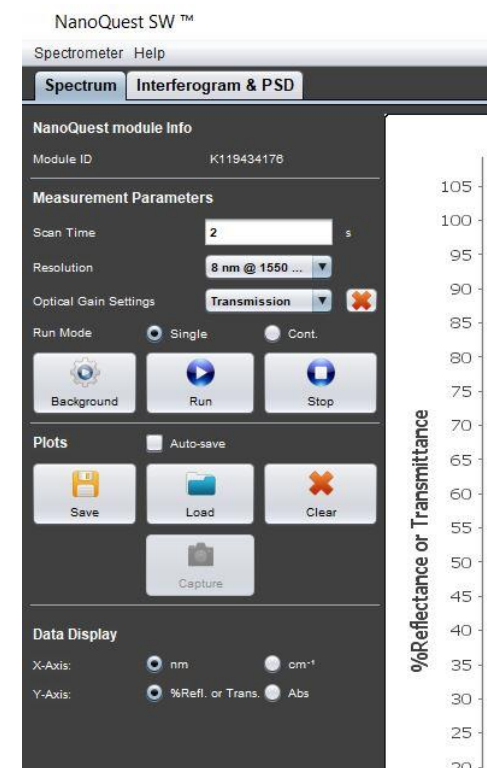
NanoQuest SW ™

Spectrometer Help

Spectrum | Interferogram & PSD

NanoQuest module Info

Module ID K119434176

Measurement Parameters

Scan Time 2 s

Resolution 8 nm @ 1550 ...

Optical Gain Settings Transmission

Run Mode Single Cont.

Background Run Stop

Plots Auto-save

Save Load Clear

Capture

Data Display

X-Axis: nm $cm^{-1}$

Y-Axis: %Refl. or Trans. Abs

%Reflectance or Transmittance

105
100
95
90
85
80
75
70
65
60
55
50
45
40
35
30
25
20